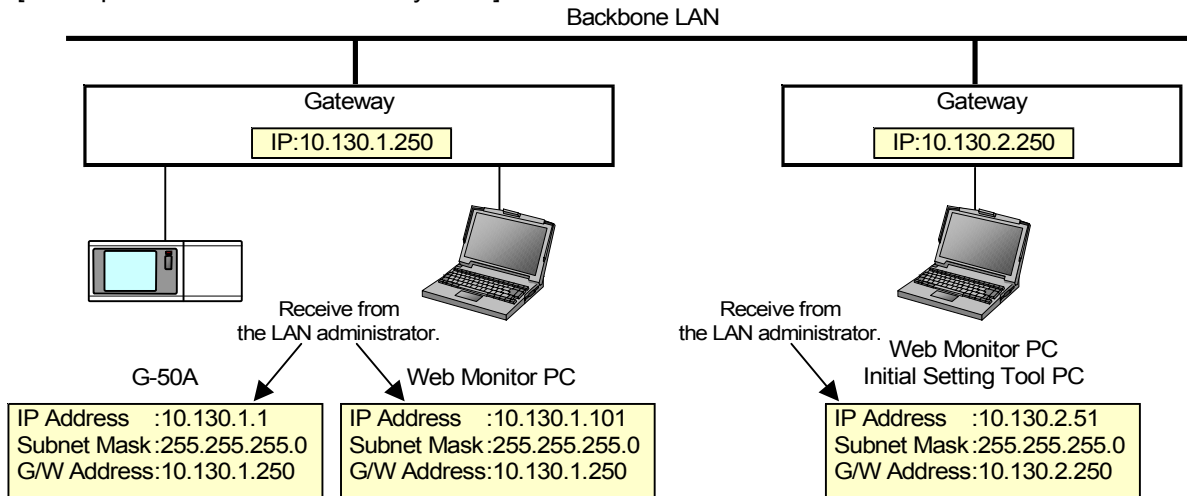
Backbone LAN

Gateway

IP:10.130.1.250

Gateway

IP:10.130.2.250

Receive from the LAN administrator.

Receive from the LAN administrator.

G-50A

Web Monitor PC

Web Monitor PC
Initial Setting Tool PC

IP Address :10.130.1.1
Subnet Mask:255.255.255.0
G/W Address:10.130.1.250

IP Address :10.130.1.101
Subnet Mask:255.255.255.0
G/W Address:10.130.1.250

IP Address :10.130.2.51
Subnet Mask:255.255.255.0
G/W Address:10.130.2.250